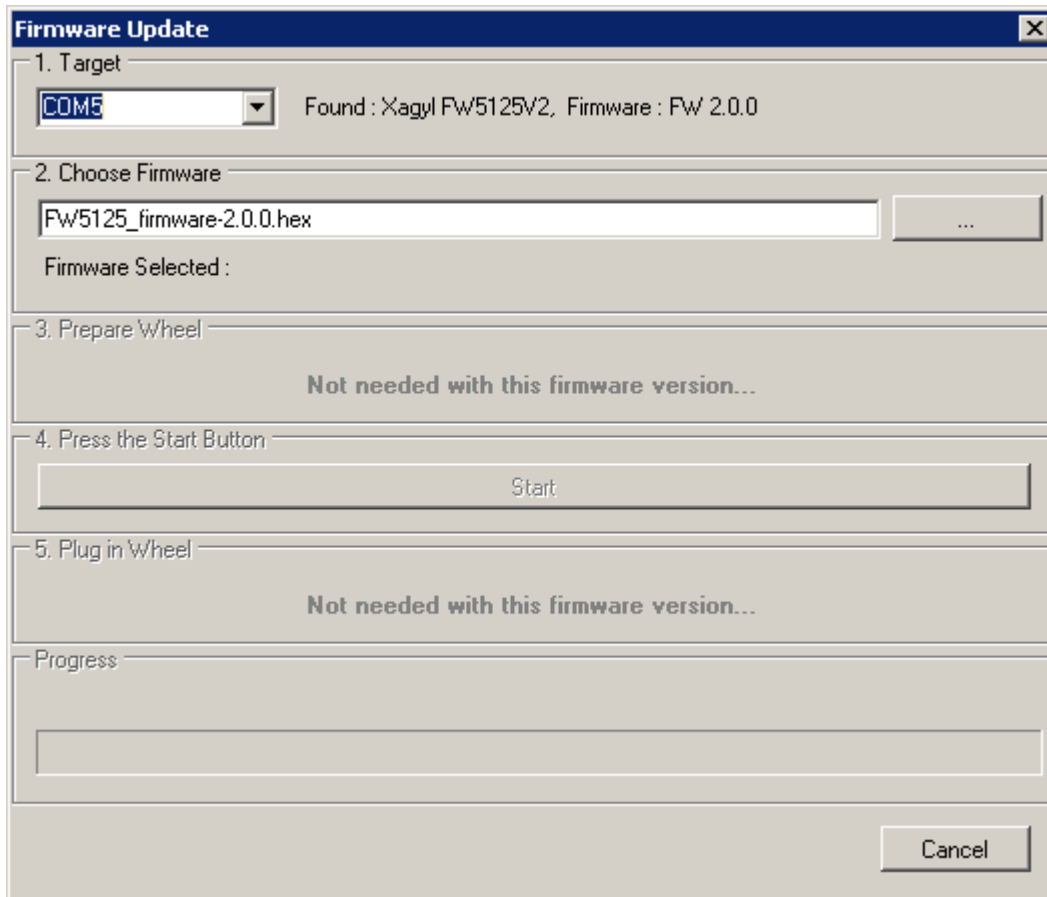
Firmware Update

1. Target

COM5

Found : Xagyl FW5125V2, Firmware : FW 2.0.0

2. Choose Firmware

FW5125_firmware-2.0.0.hex

...

Firmware Selected :

3. Prepare Wheel

Not needed with this firmware version...

4. Press the Start Button

Start

5. Plug in Wheel

Not needed with this firmware version...

Progress

Cancel